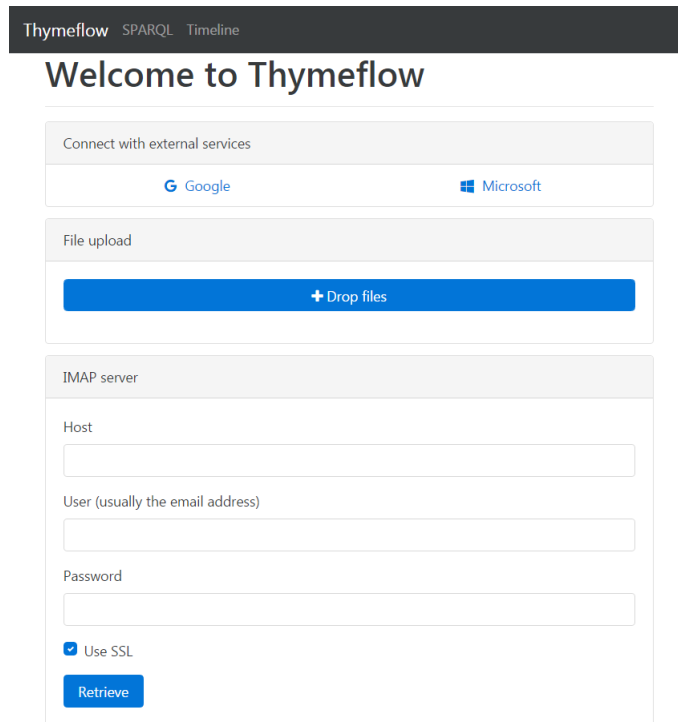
Thymeflow SPARQL Timeline

Welcome to Thymeflow

Connect with external services

G Google

Microsoft

File upload

+ Drop files

IMAP server

Host

User (usually the email address)

Password

Use SSL

Retrieve